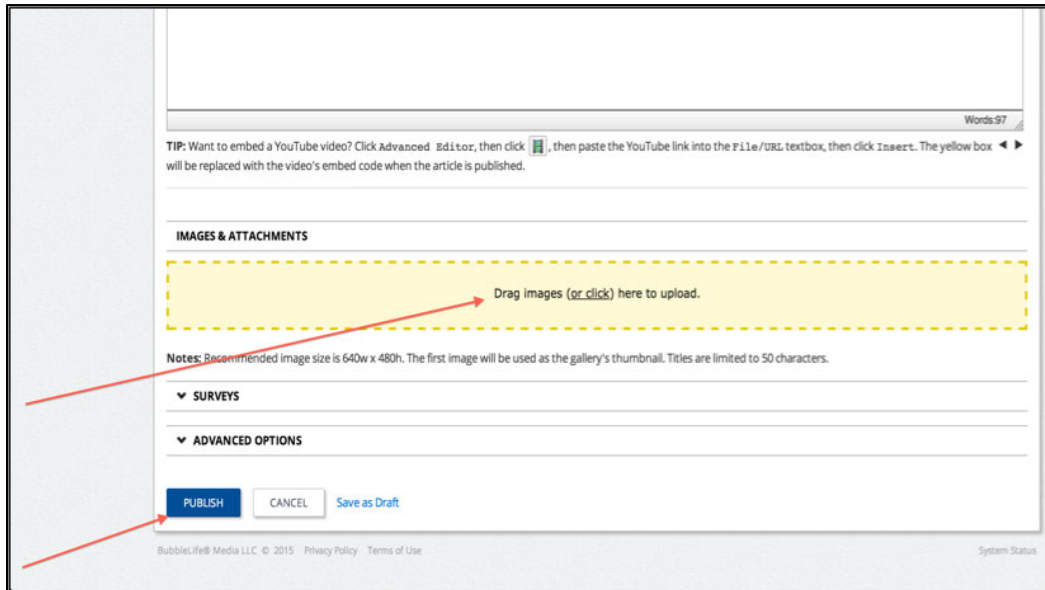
Words:97

TIP: Want to embed a YouTube video? Click Advanced Editor, then click , then paste the YouTube link into the File/URL textbox, then click Insert. The yellow box will be replaced with the video's embed code when the article is published.

IMAGES & ATTACHMENTS

Drag images (or click) here to upload.

Notes: Recommended image size is 640w x 480h. The first image will be used as the gallery's thumbnail. Titles are limited to 50 characters.

SURVEYS

ADVANCED OPTIONS

PUBLISH CANCEL Save as Draft

BubbleLife® Media LLC © 2015 Privacy Policy Terms of Use

System Status